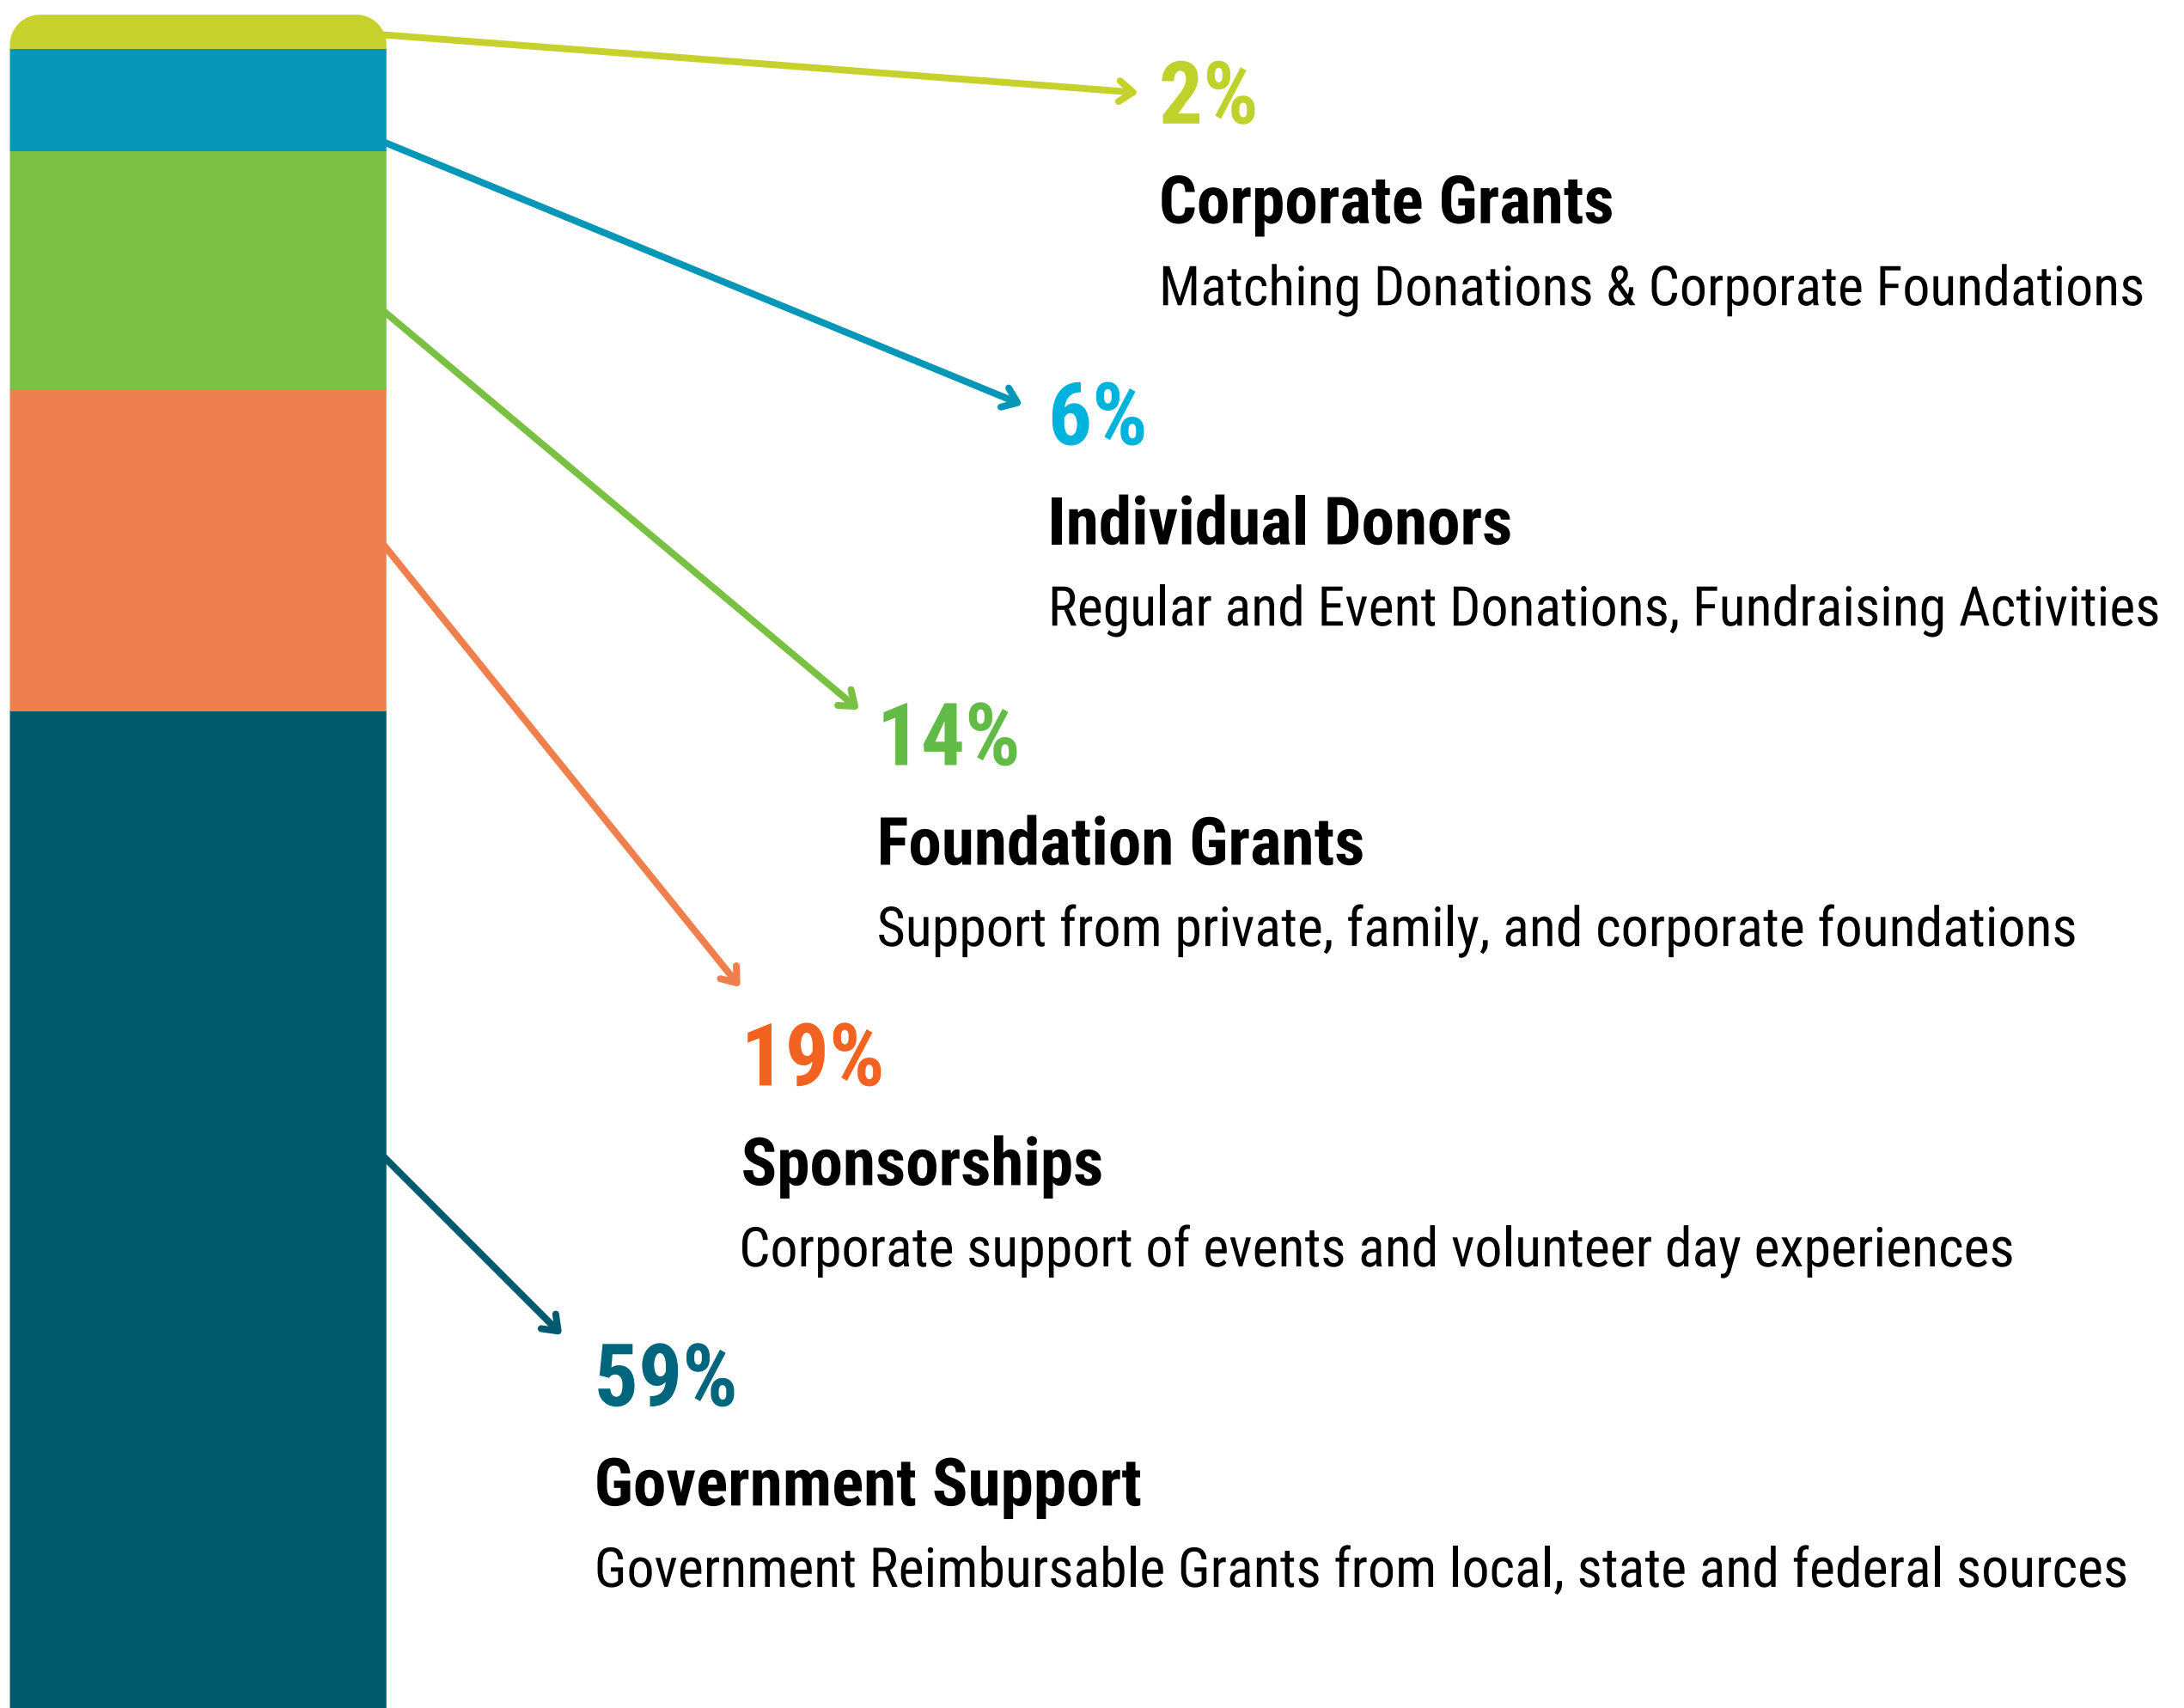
2%

Corporate Grants

Matching Donations & Corporate Foundations

6%

Individual Donors

Regular and Event Donations, Fundraising Activities

14%

Foundation Grants

Support from private, family, and corporate foundations

19%

Sponsorships

Corporate support of events and volunteer day experiences

59%

Government Support

Government Reimbursable Grants from local, state and federal sources